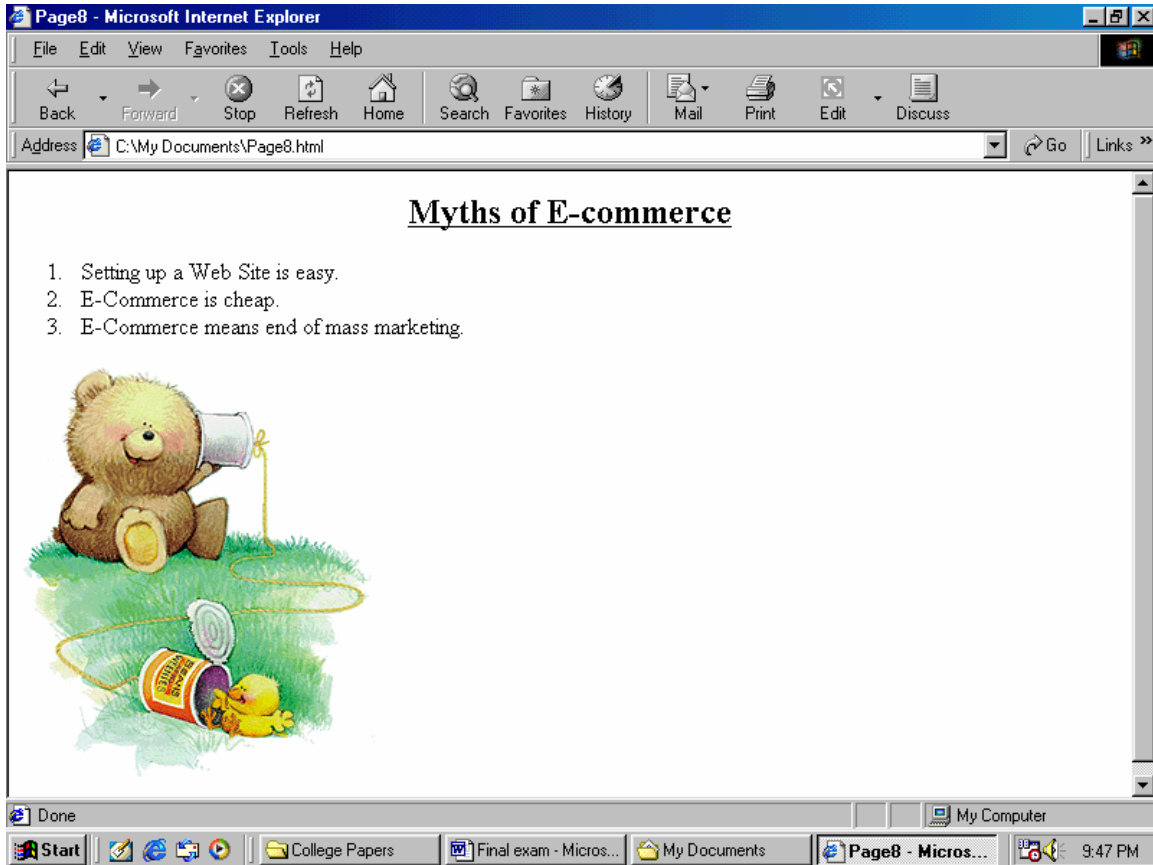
Page8 - Microsoft Internet Explorer

File Edit View Favorites Tools Help

Back Forward Stop Refresh Home Search Favorites History Mail Print Edit Discuss

Address C:\My Documents\Page8.html Go Links »

Myths of E-commerce

1. Setting up a Web Site is easy.
2. E-Commerce is cheap.
3. E-Commerce means end of mass marketing.

BEANS

Done My Computer

Start College Papers Final exam - Micros... My Documents Page8 - Micros... 9:47 PM